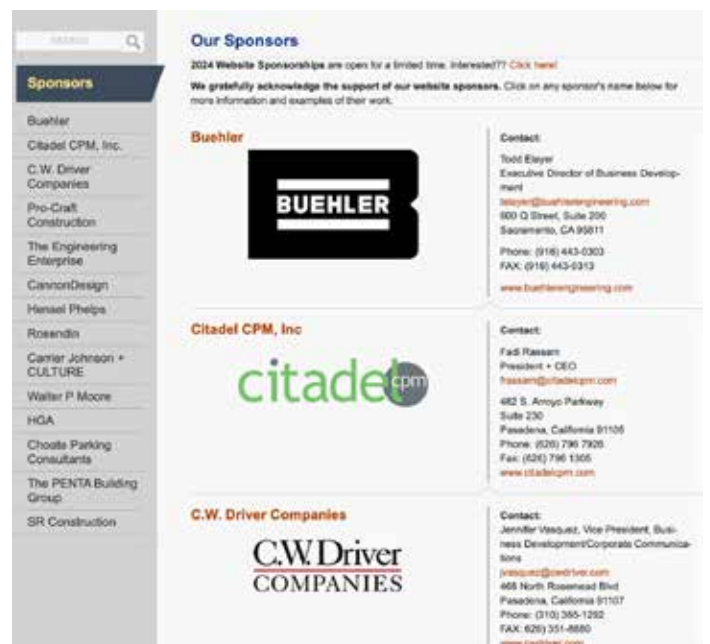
Search

Sponsors

Buehler

Citadel CPM, Inc.

C.W. Driver Companies

Pro-Craft Construction

The Engineering Enterprise

CannonDesign

Hensel Phelps

Rosendin

Carrier Johnson + CULTURE

Walter P Moore

HGA

Choate Parking Consultants

The PENTA Building Group

SR Construction

Our Sponsors

2024 Website Sponsorships are open for a limited time. Interested?? Click here!

We gratefully acknowledge the support of our website sponsors. Click on any sponsor's name below for more information and examples of their work.

Buehler

BUEHLER

Contact:

Todd Eleyer
Executive Director of Business Development
teleyer@buehlerengineering.com
600 Q Street, Suite 200
Sacramento, CA 95811

Phone: (916) 443-0303
FAX: (916) 443-0313

www.buehlerengineering.com

Citadel CPM, Inc

citadel cpm

Contact:

Fadi Rassam
President + CEO
frassam@citadelcpm.com

482 S. Arroyo Parkway
Suite 230
Pasadena, California 91105
Phone: (626) 796 7926
Fax: (626) 796 1305
www.citadelcpm.com

C.W. Driver Companies

C.W. Driver COMPANIES

Contact:

Jennifer Vasquez, Vice President, Business Development/Corporate Communications
jvasquez@cwdriver.com
468 North Rosemead Blvd
Pasadena, California 91107
Phone: (310) 385-1292
FAX: 626) 351-8880
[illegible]